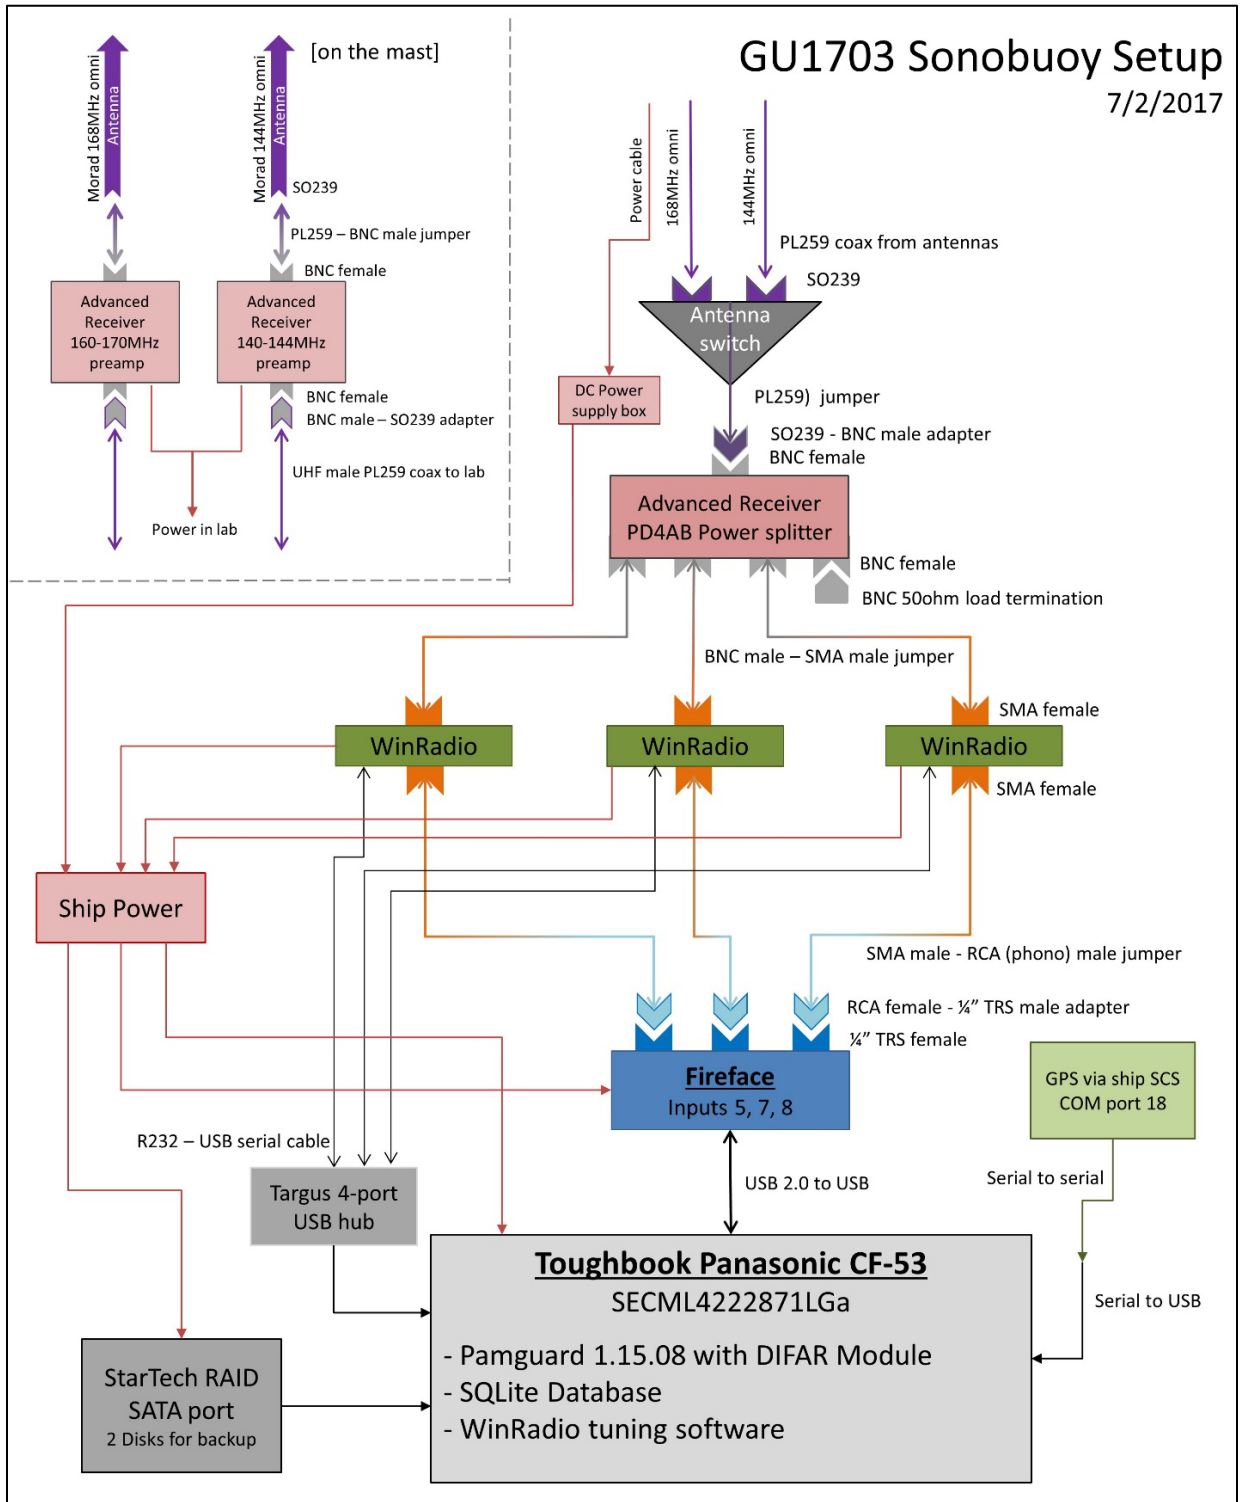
[on the mast]

Morad 168MHz omni
Antenna

Morad 144MHz omni
Antenna

SO239

PL259 – BNC male jumper

BNC female

Advanced Receiver 160-170MHz preamp

Advanced Receiver 140-144MHz preamp

BNC female
BNC male – SO239 adapter

UHF male PL259 coax to lab

Power in lab

GU1703 Sonobuoy Setup
7/2/2017

Power cable

168MHz omni

144MHz omni

PL259 coax from antennas

SO239

Antenna switch

PL259) jumper

DC Power supply box

SO239 - BNC male adapter
BNC female

Advanced Receiver PD4AB Power splitter

BNC female

BNC 50ohm load termination

BNC male – SMA male jumper

SMA female

WinRadio

WinRadio

WinRadio

SMA female

Ship Power

SMA male - RCA (phono) male jumper

RCA female - ¼" TRS male adapter

¼" TRS female

Fireface
Inputs 5, 7, 8

GPS via ship SCS COM port 18

R232 – USB serial cable

Targus 4-port USB hub

USB 2.0 to USB

Serial to serial

Toughbook Panasonic CF-53
SECML4222871LGa

- Pamguard 1.15.08 with DIFAR Module
- SQLite Database
- WinRadio tuning software

Serial to USB

StarTech RAID SATA port
2 Disks for backup